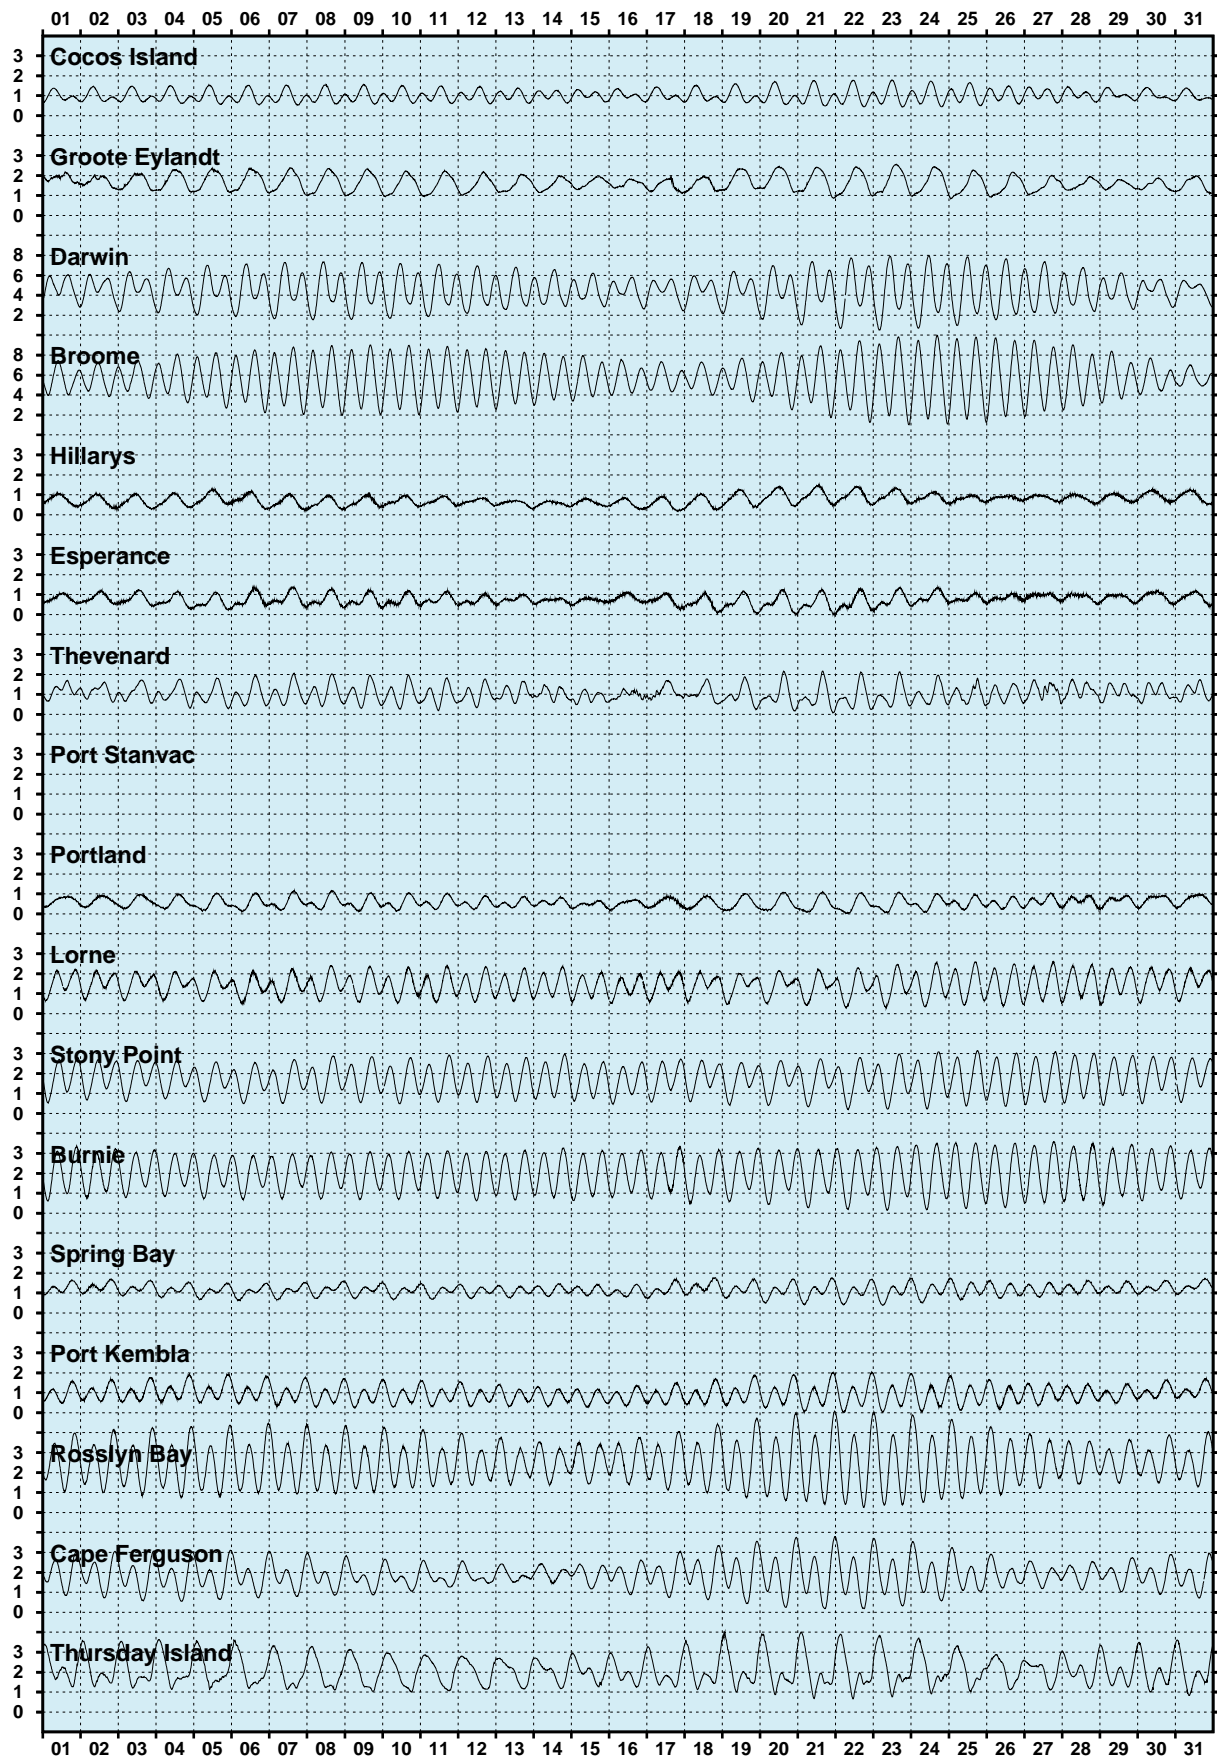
01 02 03 04 05 06 07 08 09 10 11 12 13 14 15 16 17 18 19 20 21 22 23 24 25 26 27 28 29 30 31

Cocos Island
3
2
1
0

Groote Eylandt
3
2
1
0

Darwin
8
6
4
2

Broome
8
6
4
2

Hillarys
3
2
1
0

Esperance
3
2
1
0

Thevenard
3
2
1
0

Port Stanvac
3
2
1
0

Portland
3
2
1
0

Lorne
3
2
1
0

Stony Point
3
2
1
0

Burnie
3
2
1
0

Spring Bay
3
2
1
0

Port Kembla
3
2
1
0

Rosslyn Bay
3
2
1
0

Cape Ferguson
3
2
1
0

Thursday Island
3
2
1
0

01 02 03 04 05 06 07 08 09 10 11 12 13 14 15 16 17 18 19 20 21 22 23 24 25 26 27 28 29 30 31